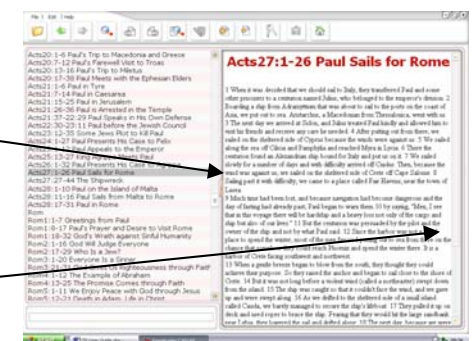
File Edit Help

Acts20:1-6 Paul's Trip to Macedonia and Greece
Acts20:7-12 Paul's Farewell Visit to Troas
Acts20:13-16 Paul's Trip to Miletus
Acts20:17-38 Paul Meets with the Ephesian Elders
Acts21:1-6 Paul in Tyre
Acts21:7-14 Paul in Caesarea
Acts21:15-25 Paul in Jerusalem
Acts21:26-36 Paul Arrested in the Temple
Acts21:37-22:29 Paul Speaks in His Own Defense
Acts22:30-23:11 Paul before the Jewish Council
Acts23:12-35 Some Jews Plot to Kill Paul
Acts24:1-27 Paul Presents His Case to Felix
Acts25:1-12 Paul Appeals to the Emperor
Acts25:13-27 King Agrippa Meets Paul
Acts26:1-32 Paul Presents His Case to Agrippa
Acts27:1-26 Paul Sails for Rome
Acts27:27-44 The Shipwreck
Acts28:1-10 Paul on the Island of Malta
Acts28:11-16 Paul Sails from Malta to Rome
Acts28:17-31 Paul in Rome
Rom
Rom1:1-7 Greetings from Paul
Rom1:8-17 Paul's Prayer and Desire to Visit Rome
Rom1:18-32 God's Wrath against Sinful Humanity
Rom2:1-16 God Will Judge Everyone
Rom2:17-29 Who Is a Jew?
Rom3:1-20 Everyone Is a Sinner
Rom3:21-31 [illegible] Righteousness through Faith
Rom4:1-12 The Example of Abraham
Rom4:13-25 The Promises Comes through Faith
Rom5:1-11 We Enjoy Peace with God through Jesus
Rom5:12-21 Death in Adam, Life in Christ

Acts27:1-26 Paul Sails for Rome

1 When it was decided that we should sail to Italy, they transferred Paul and some other prisoners to a centurion named Julius, who belonged to the emperor's division. 2 Boarding a ship from Adramyttium that was about to sail to the ports on the coast of Asia, we put out to sea. Aristarchus, a Macedonian from Thessalonica, went with us. 3 The next day we arrived at Sidon, and Julius treated Paul kindly and allowed him to visit his friends and receive any care he needed. 4 After putting out from there, we sailed on the sheltered side of Cyprus because the winds were against us. 5 We sailed along the sea off Cilicia and Pamphylia and reached Myra in Lycia. 6 There the centurion found an Alexandrian ship bound for Italy and put us on it. 7 We sailed slowly for a number of days and with difficulty arrived off Cnidus. Then, because the wind was against us, we sailed on the sheltered side of Crete off Cape Salmone. 8 Sailing past it with difficulty, we came to a place called Fair Havens, near the town of Lasea.
9 Much time had been lost, and because navigation had become dangerous and the day of fasting had already past, Paul began to warn them. 10 by saying, "Men, I see that in this voyage there will be hardship and a heavy loss not only of the cargo and ship but also of our lives." 11 But the centurion was persuaded by the pilot and the owner of the ship and not by what Paul said. 12 Since the harbor was not a good place to spend the winter, most of the men decided to put out to sea from there on the chance that they could reach Phoenix and spend the winter there. It is a harbor of Crete facing southwest and northwest.
13 When a gentle breeze began to blow from the south, they thought they could achieve their purpose. So they raised the anchor and began to sail close to the shore of Crete. 14 But it was not long before a violent wind (called a northeaster) swept down from the island. 15 The ship was caught so that it couldn't face the wind, and we gave up and were swept along. 16 As we drifted to the sheltered side of a small island called Cauda, we hardly managed to secure the ship's lifeboat. 17 They pulled it up on deck and used ropes to brace the ship. Fearing that they would hit the large sandbank near Libya, they lowered the sail and drifted along. 18 The next day, because we were